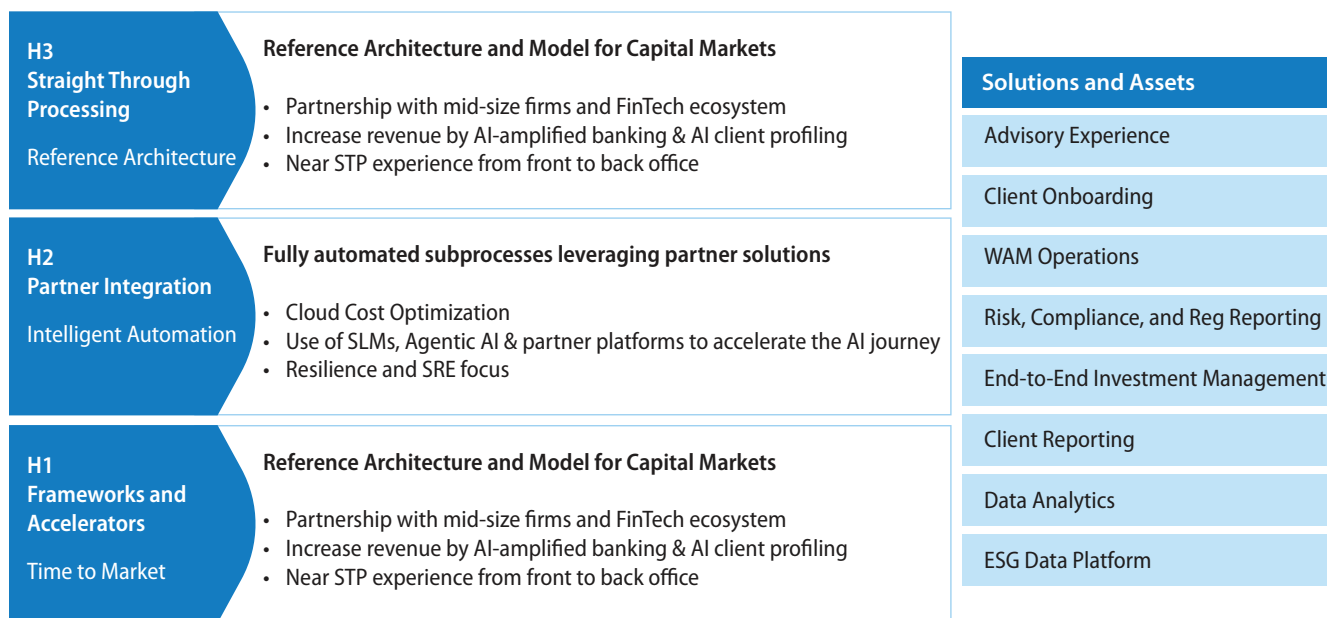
H3
Straight Through Processing

Reference Architecture

Reference Architecture and Model for Capital Markets

• Partnership with mid-size firms and FinTech ecosystem
• Increase revenue by AI-amplified banking & AI client profiling
• Near STP experience from front to back office

H2
Partner Integration

Intelligent Automation

Fully automated subprocesses leveraging partner solutions

• Cloud Cost Optimization
• Use of SLMs, Agentic AI & partner platforms to accelerate the AI journey
• Resilience and SRE focus

H1
Frameworks and Accelerators

Time to Market

Reference Architecture and Model for Capital Markets

• Partnership with mid-size firms and FinTech ecosystem
• Increase revenue by AI-amplified banking & AI client profiling
• Near STP experience from front to back office

Solutions and Assets

Advisory Experience

Client Onboarding

WAM Operations

Risk, Compliance, and Reg Reporting

End-to-End Investment Management

Client Reporting

Data Analytics

ESG Data Platform